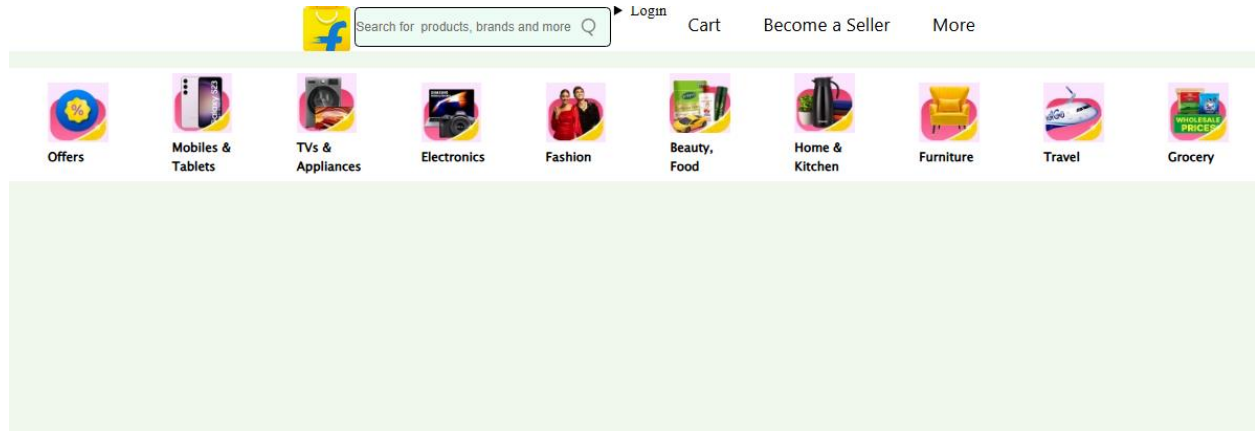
Search for products, brands and more

▶ Login

Cart

Become a Seller

More

Offers

Mobiles & Tablets

TVs & Appliances

Electronics

Fashion

Beauty, Food

Home & Kitchen

Furniture

Travel

WHOLESALE PRICES

Grocery